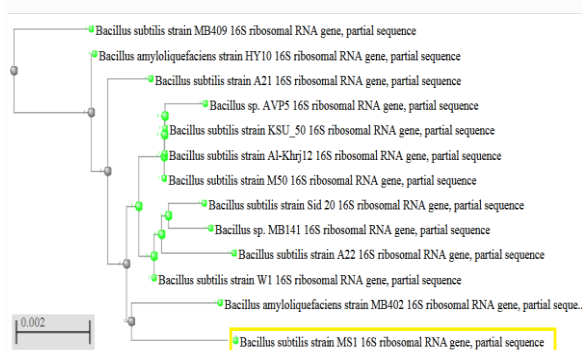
Bacillus subtilis strain MB409 16S ribosomal RNA gene, partial sequence

Bacillus amyloliquefaciens strain HY10 16S ribosomal RNA gene, partial sequence

Bacillus subtilis strain A21 16S ribosomal RNA gene, partial sequence

Bacillus sp. AVP5 16S ribosomal RNA gene, partial sequence

Bacillus subtilis strain KSU_50 16S ribosomal RNA gene, partial sequence

Bacillus subtilis strain Al-Khrj12 16S ribosomal RNA gene, partial sequence

Bacillus subtilis strain M50 16S ribosomal RNA gene, partial sequence

Bacillus subtilis strain Sid 20 16S ribosomal RNA gene, partial sequence

Bacillus sp. MB141 16S ribosomal RNA gene, partial sequence

Bacillus subtilis strain A22 16S ribosomal RNA gene, partial sequence

Bacillus subtilis strain W1 16S ribosomal RNA gene, partial sequence

Bacillus amyloliquefaciens strain MB402 16S ribosomal RNA gene, partial seque...

0.002

Bacillus subtilis strain MS1 16S ribosomal RNA gene, partial sequence